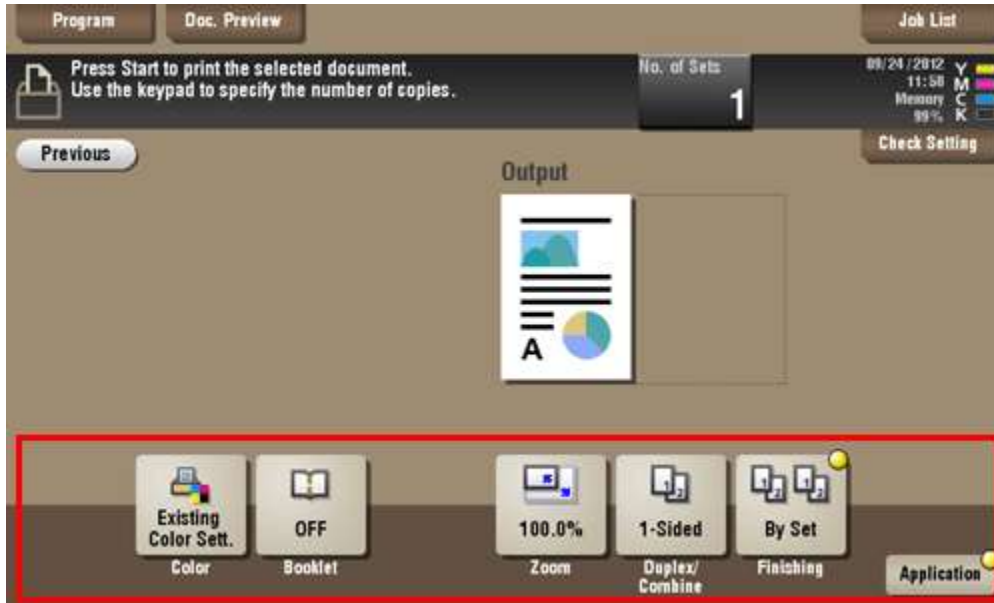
Program
Doc. Preview
Job List

Press Start to print the selected document.
Use the keypad to specify the number of copies.

No. of Sets
1

09/24/2012
11:58
Memory
99%
Y
M
C
K

Check Setting

Previous

Output

A

Existing Color Sett.
Color

OFF
Booklet

100.0%
Zoom

1-Sided
Duplex/ Combine

By Set
Finishing

Application